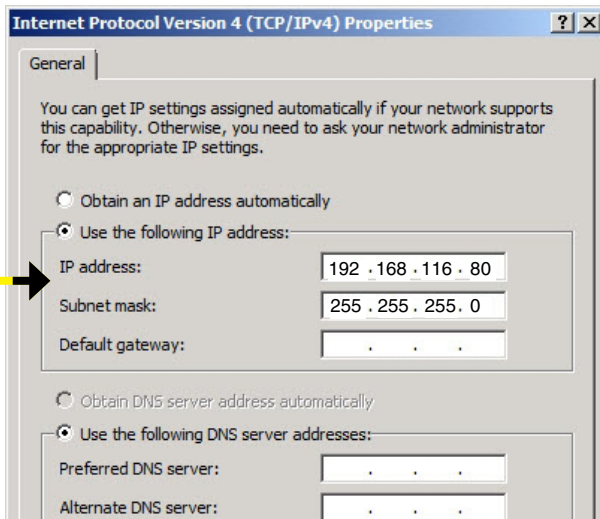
Internet Protocol Version 4 (TCP/IPv4) Properties
?
X
General

You can get IP settings assigned automatically if your network supports this capability. Otherwise, you need to ask your network administrator for the appropriate IP settings.

Obtain an IP address automatically
Use the following IP address:
IP address: 192 . 168 . 116 . 80
Subnet mask: 255 . 255 . 255 . 0
Default gateway: . . .

Obtain DNS server address automatically
Use the following DNS server addresses:
Preferred DNS server: . . .
Alternate DNS server: . . .